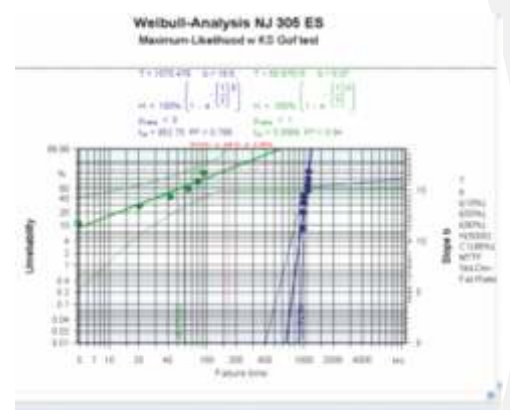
Weibull-Analysis NJ 305 ES
Maximum-Likelihood w KS GoF test

T = 1070.478 b = 18.6
T = 36.070 b = 0.97

$H = 100\% \cdot \left(1 - e^{-\left(\frac{t}{T}\right)^{b}}\right)$
$H = 100\% \cdot \left(1 - e^{-\left(\frac{t}{T}\right)^{b}}\right)$

$P_{KS}$ = 1.0
$t_{10}$ = 852.75 PF = 0.768
$P_{KS}$ = 1.0
$t_{10}$ = 3.8069 PF = 0.54

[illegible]

99.99
%
60
40
20
10
4
2
1
0.4
0.2
0.1
0.04
0.02
0.01

Unreliability

5 7 10 20 40 100 200 400 1000 2000 4000 km

Failure time

Slope b

T
b
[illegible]
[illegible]
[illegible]
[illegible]
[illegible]
MTTF
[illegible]
Fail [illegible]